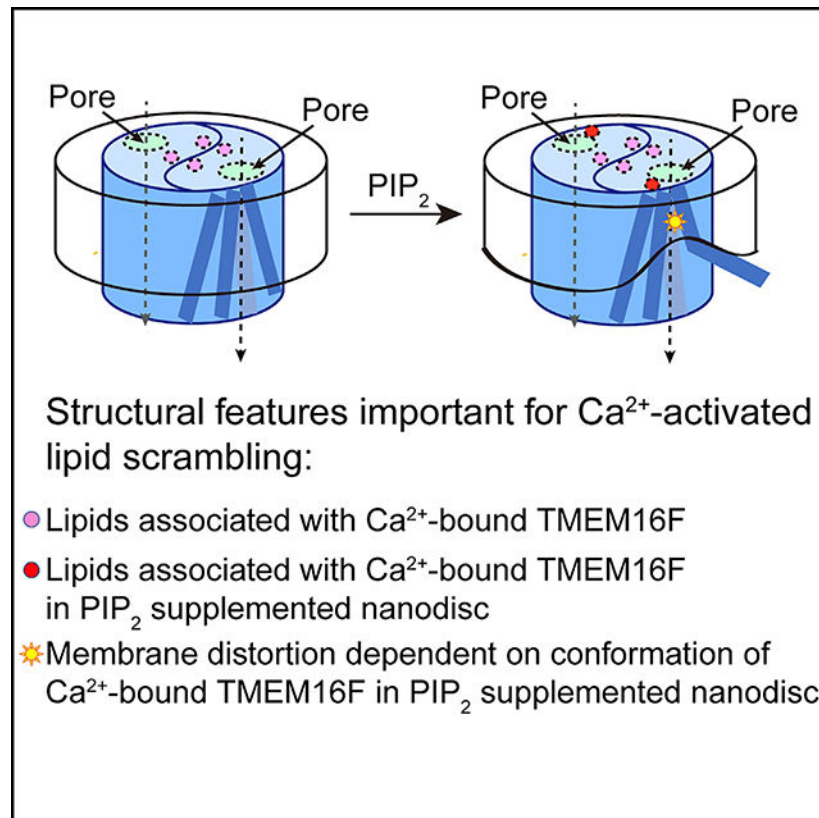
Pore
Pore
$PIP_2$
Pore
Pore

Structural features important for $Ca^{2+}$-activated lipid scrambling:

Lipids associated with $Ca^{2+}$-bound TMEM16F

Lipids associated with $Ca^{2+}$-bound TMEM16F in $PIP_2$ supplemented nanodisc

Membrane distortion dependent on conformation of $Ca^{2+}$-bound TMEM16F in $PIP_2$ supplemented nanodisc